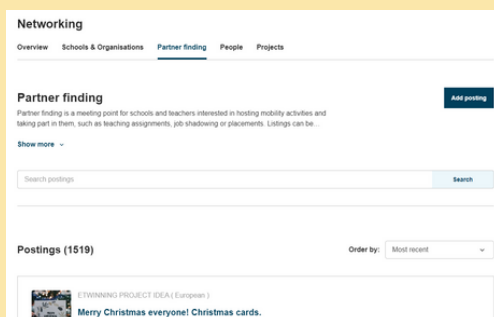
Networking

Overview Schools & Organisations Partner finding People Projects

Partner finding

Add posting

Partner finding is a meeting point for schools and teachers interested in hosting mobility activities and taking part in them, such as teaching assignments, job shadowing or placements. Listings can be...

Show more

Search postings

Search

Postings (1519)

Order by: Most recent

ETWINNING PROJECT IDEA ( European )

Merry Christmas everyone! Christmas cards.